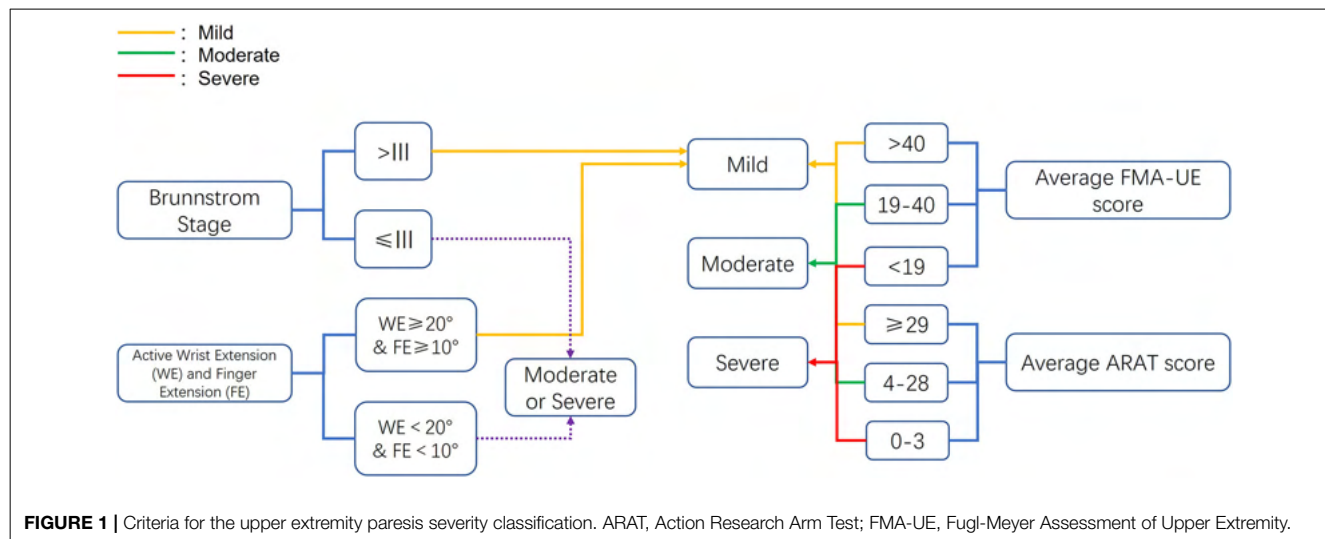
: Mild
: Moderate
: Severe

Brunnstrom Stage

>III

⩽III

Active Wrist Extension (WE) and Finger Extension (FE)

WE⩾20° & FE⩾10°

WE < 20° & FE < 10°

Moderate or Severe

Mild

Moderate

Severe

>40

19-40

<19

⩾29

4-28

0-3

Average FMA-UE score

Average ARAT score

**FIGURE 1 |** Criteria for the upper extremity paresis severity classification. ARAT, Action Research Arm Test; FMA-UE, Fugl-Meyer Assessment of Upper Extremity.